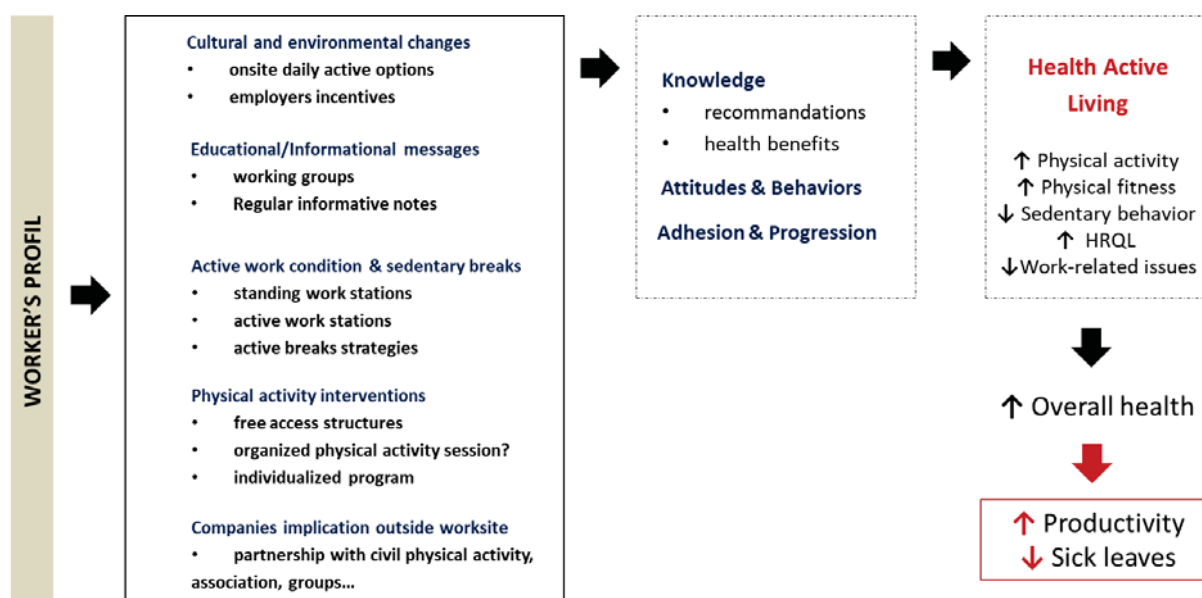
WORKER'S PROFIL

Cultural and environmental changes
• onsite daily active options
• employers incentives

Educational/Informational messages
• working groups
• Regular informative notes

Active work condition & sedentary breaks
• standing work stations
• active work stations
• active breaks strategies

Physical activity interventions
• free access structures
• organized physical activity session?
• individualized program

Companies implication outside worksite
• partnership with civil physical activity, association, groups...

Knowledge
• recommandations
• health benefits
Attitudes & Behaviors
Adhesion & Progression

Health Active Living
↑ Physical activity
↑ Physical fitness
↓ Sedentary behavior
↑ HRQL
↓Work-related issues

↑ Overall health

↑ Productivity
↓ Sick leaves